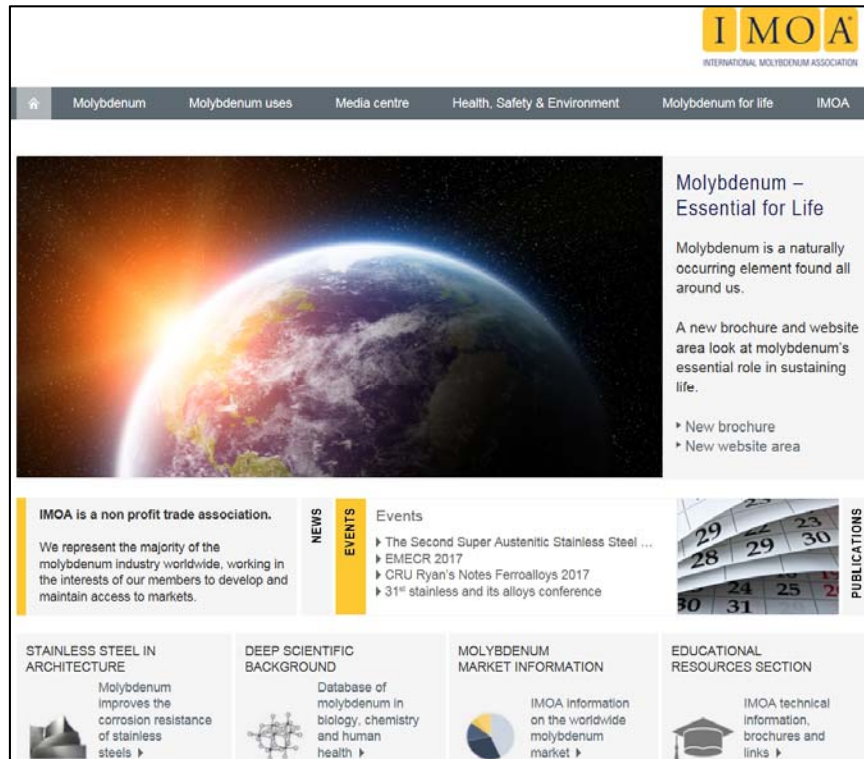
IMOA
INTERNATIONAL MOLYBDENUM ASSOCIATION

Molybdenum | Molybdenum uses | Media centre | Health, Safety & Environment | Molybdenum for life | IMOA

Molybdenum – Essential for Life

Molybdenum is a naturally occurring element found all around us.

A new brochure and website area look at molybdenum's essential role in sustaining life.

‣ New brochure
‣ New website area

IMOA is a non profit trade association.

We represent the majority of the molybdenum industry worldwide, working in the interests of our members to develop and maintain access to markets.

NEWS

EVENTS

Events
‣ The Second Super Austenitic Stainless Steel ...
‣ EMECR 2017
‣ CRU Ryan's Notes Ferroalloys 2017
‣ 31$^{st}$ stainless and its alloys conference

29 23 30 28 29 24 25 30 31

PUBLICATIONS

STAINLESS STEEL IN ARCHITECTURE
Molybdenum improves the corrosion resistance of stainless steels ‣

DEEP SCIENTIFIC BACKGROUND
Database of molybdenum in biology, chemistry and human health ‣

MOLYBDENUM MARKET INFORMATION
IMOA information on the worldwide molybdenum market ‣

EDUCATIONAL RESOURCES SECTION
IMOA technical information, brochures and links ‣